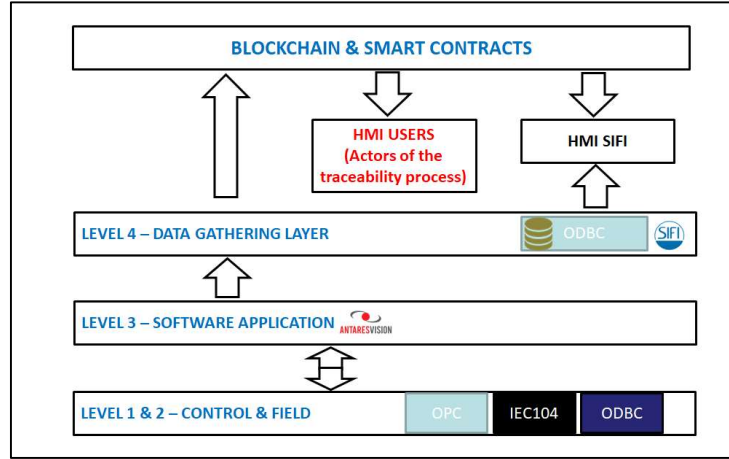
BLOCKCHAIN & SMART CONTRACTS

HMI USERS (Actors of the traceability process)

HMI SIFI

LEVEL 4 – DATA GATHERING LAYER

ODBC

SIFI

LEVEL 3 – SOFTWARE APPLICATION

ANTARESVISION

LEVEL 1 & 2 – CONTROL & FIELD

OPC

IEC104

ODBC